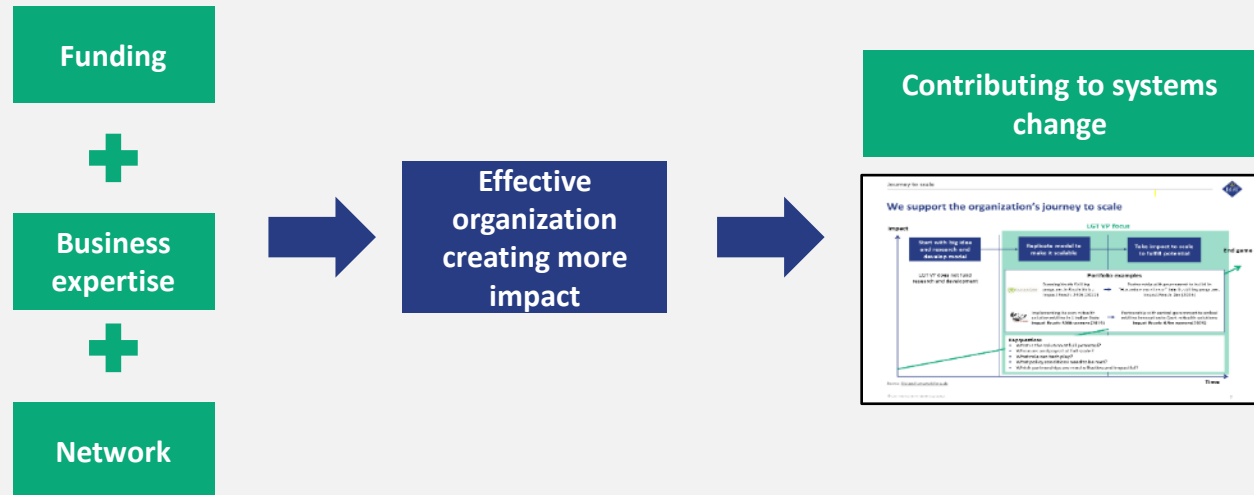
Funding

Business expertise

Network

Effective organization creating more impact

Contributing to systems change

Journey to scale

We support the organization's journey to scale

Impact

LGT VP focus

Start with big idea and research and develop model

Replicate model to make it scalable

Take impact to scale to fulfill potential

End game

LGT VP does not fund research and development

Portfolio examples

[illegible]

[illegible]

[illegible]

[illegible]

Key questions

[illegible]

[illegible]

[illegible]

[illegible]

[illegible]

Time

Source: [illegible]